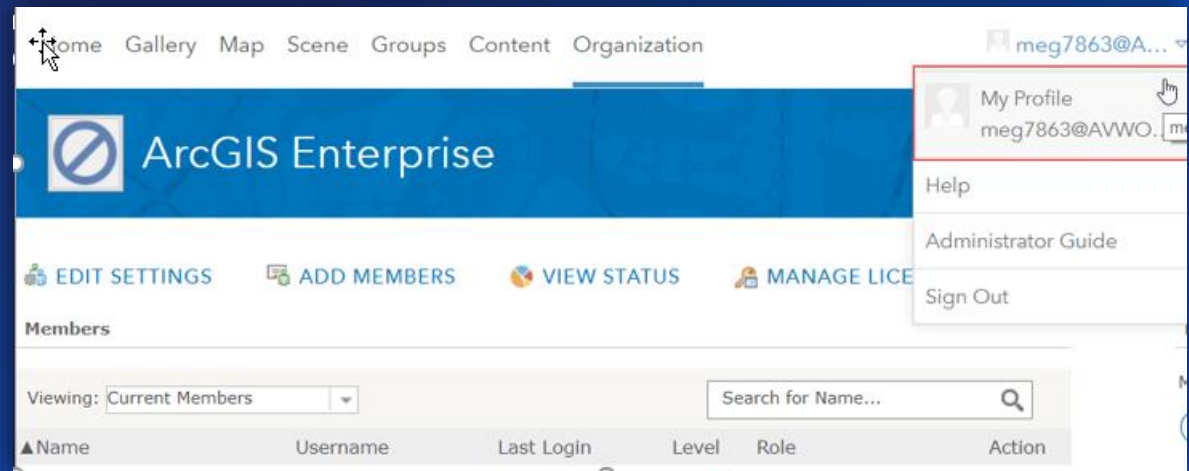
Home Gallery Map Scene Groups Content Organization

meg7863@A...

My Profile
meg7863@AVWO...

Help

Administrator Guide

Sign Out

ArcGIS Enterprise

EDIT SETTINGS ADD MEMBERS VIEW STATUS MANAGE LICE

Members

Viewing: Current Members

Search for Name...

▲Name Username Last Login Level Role Action